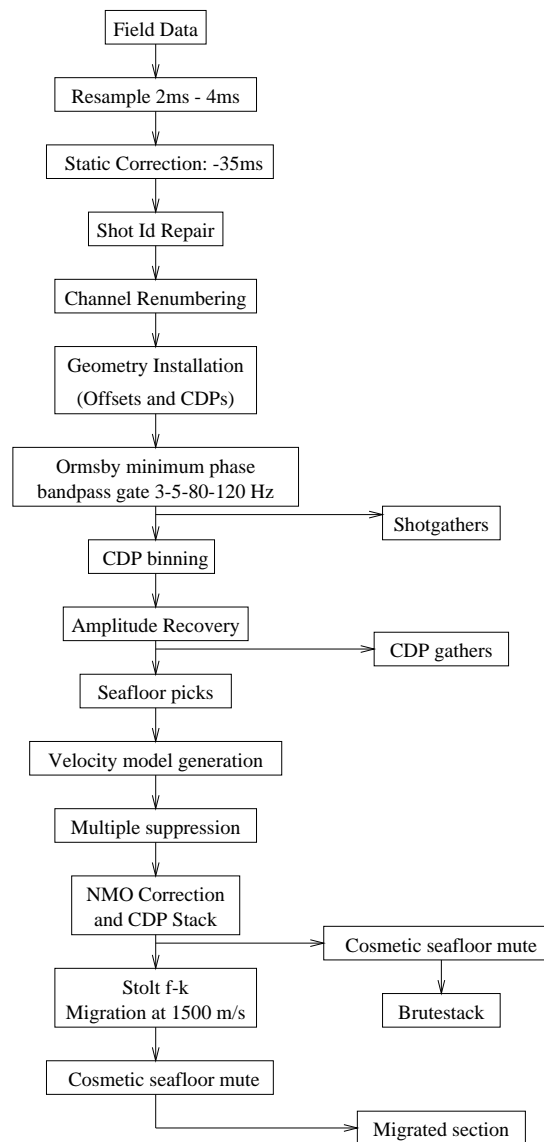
Field Data

Resample 2ms - 4ms

Static Correction: -35ms

Shot Id Repair

Channel Renumbering

Geometry Installation (Offsets and CDPs)

Ormsby minimum phase bandpass gate 3-5-80-120 Hz

Shotgathers

CDP binning

Amplitude Recovery

CDP gathers

Seafloor picks

Velocity model generation

Multiple suppression

NMO Correction and CDP Stack

Cosmetic seafloor mute

Brutestack

Stolt f-k Migration at 1500 m/s

Cosmetic seafloor mute

Migrated section